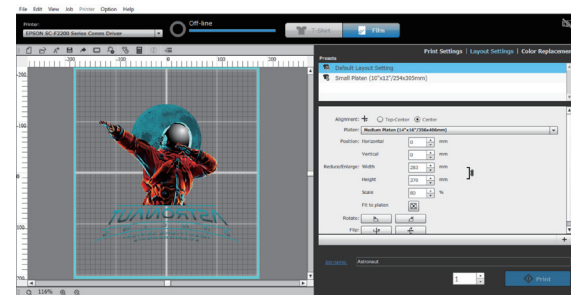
File Edit View Job Printer Option Help

Printer:
EPSON SC-F2200 Series Comm Driver

Off-line

T-Shirt
Film

Print Settings | Layout Settings | Color Replacement

Presets
Default Layout Setting
Small Platen: (10"x12"/254x305mm)

Alignment: Top-Center Center
Platen: Medium Platen (14"x16"/356x406mm)
Position: Horizontal 0 mm
Vertical 0 mm
Reduce/Enlarge: Width 260 mm
Height 270 mm
Scale 60 %
Fit to platen
Rotate:
Flip:

Job name: Astronaut

1

Print

-200 -100 0 100 200
200
100
0
100
200

116%